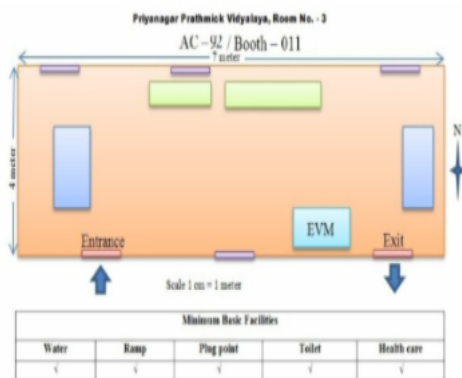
Priyanagar Prathmick Vidyalaya, Room No. - 3

AC – 92 / Booth – 011

7 meter

4 meter

N

EVM

Entrance

Exit

Scale 1 cm = 1 meter

| Minimum Basic Facilities | | | | |
|---|---|---|---|---|
| Water | Ramp | Plug point | Toilet | Health care |
| √ | √ | √ | √ | √ |